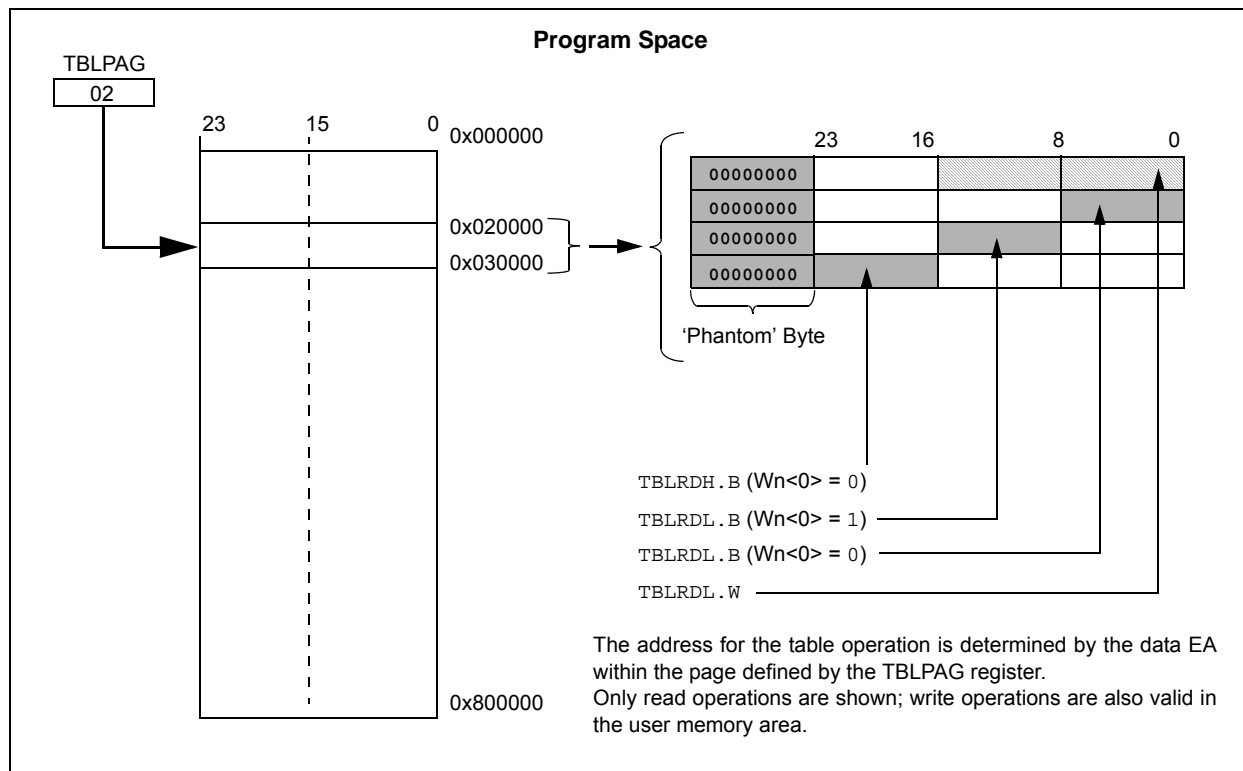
Program Space

TBLPAG
02

23 15 0
0x000000
0x020000
0x030000
0x800000

23 16 8 0

| 00000000 | | | |
|---|---|---|---|
| 00000000 | | | |
| 00000000 | | | |
| 00000000 | | | |

'Phantom' Byte

TBLRDH.B (Wn<0> = 0)
TBLRDL.B (Wn<0> = 1)
TBLRDL.B (Wn<0> = 0)
TBLRDL.W

The address for the table operation is determined by the data EA within the page defined by the TBLPAG register.
Only read operations are shown; write operations are also valid in the user memory area.